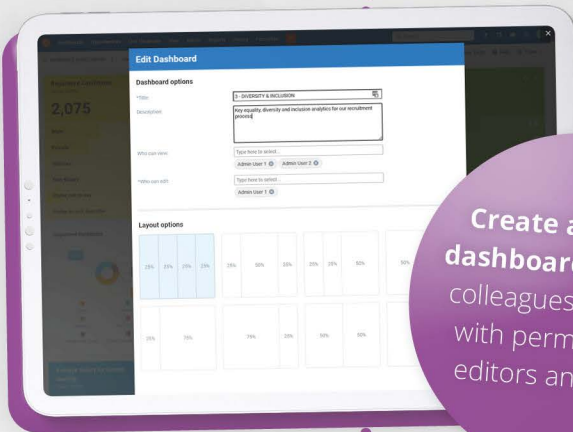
Edit Dashboard

Dashboard options

*Title

D - DIVERSITY & INCLUSION

Description

Key equality, diversity and inclusion analytics for our recruitment process

Who can view

Type here to select...

Admin User 1

Admin User 2

*Who can edit

Type here to select...

Admin User 1

Layout options

25% 25% 25% 25%

25% 50% 25%

25% 25% 50%

50%

25% 75%

75% 25%

50% 50%

Requisition Conversion

2,075

Create a dashboard colleagues with perm editors an